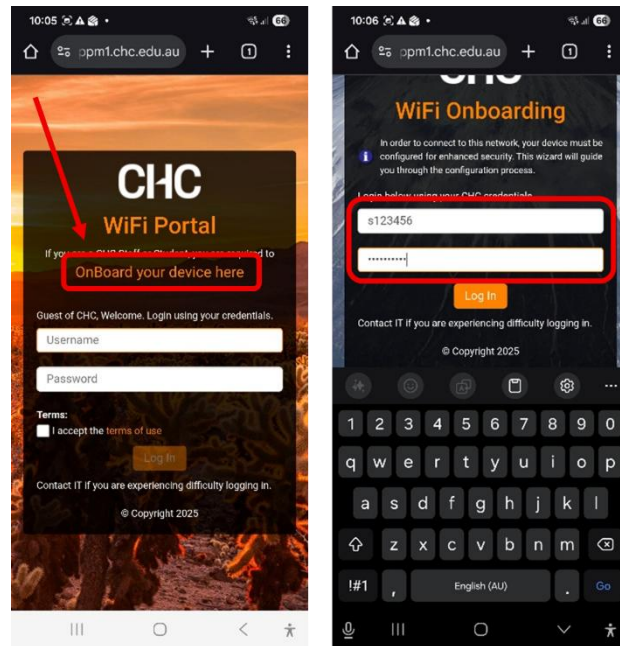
10:05 • 66

ppm1.chc.edu.au

1

CHC

WiFi Portal

If you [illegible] required to

OnBoard your device here

Guest of CHC, Welcome. Login using your credentials.

Username

Password

Terms:

I accept the terms of use

Log In

Contact IT if you are experiencing difficulty logging in.

© Copyright 2025

10:06 • 66

ppm1.chc.edu.au

1

CHC

WiFi Onboarding

In order to connect to this network, your device must be configured for enhanced security. This wizard will guide you through the configuration process.

Login below using your CHC credentials

s123456

••••••••••

Log In

Contact IT if you are experiencing difficulty logging in.

© Copyright 2025

1 2 3 4 5 6 7 8 9 0

q w e r t y u i o p

a s d f g h j k l

z x c v b n m

!#1 , English (AU) . Go